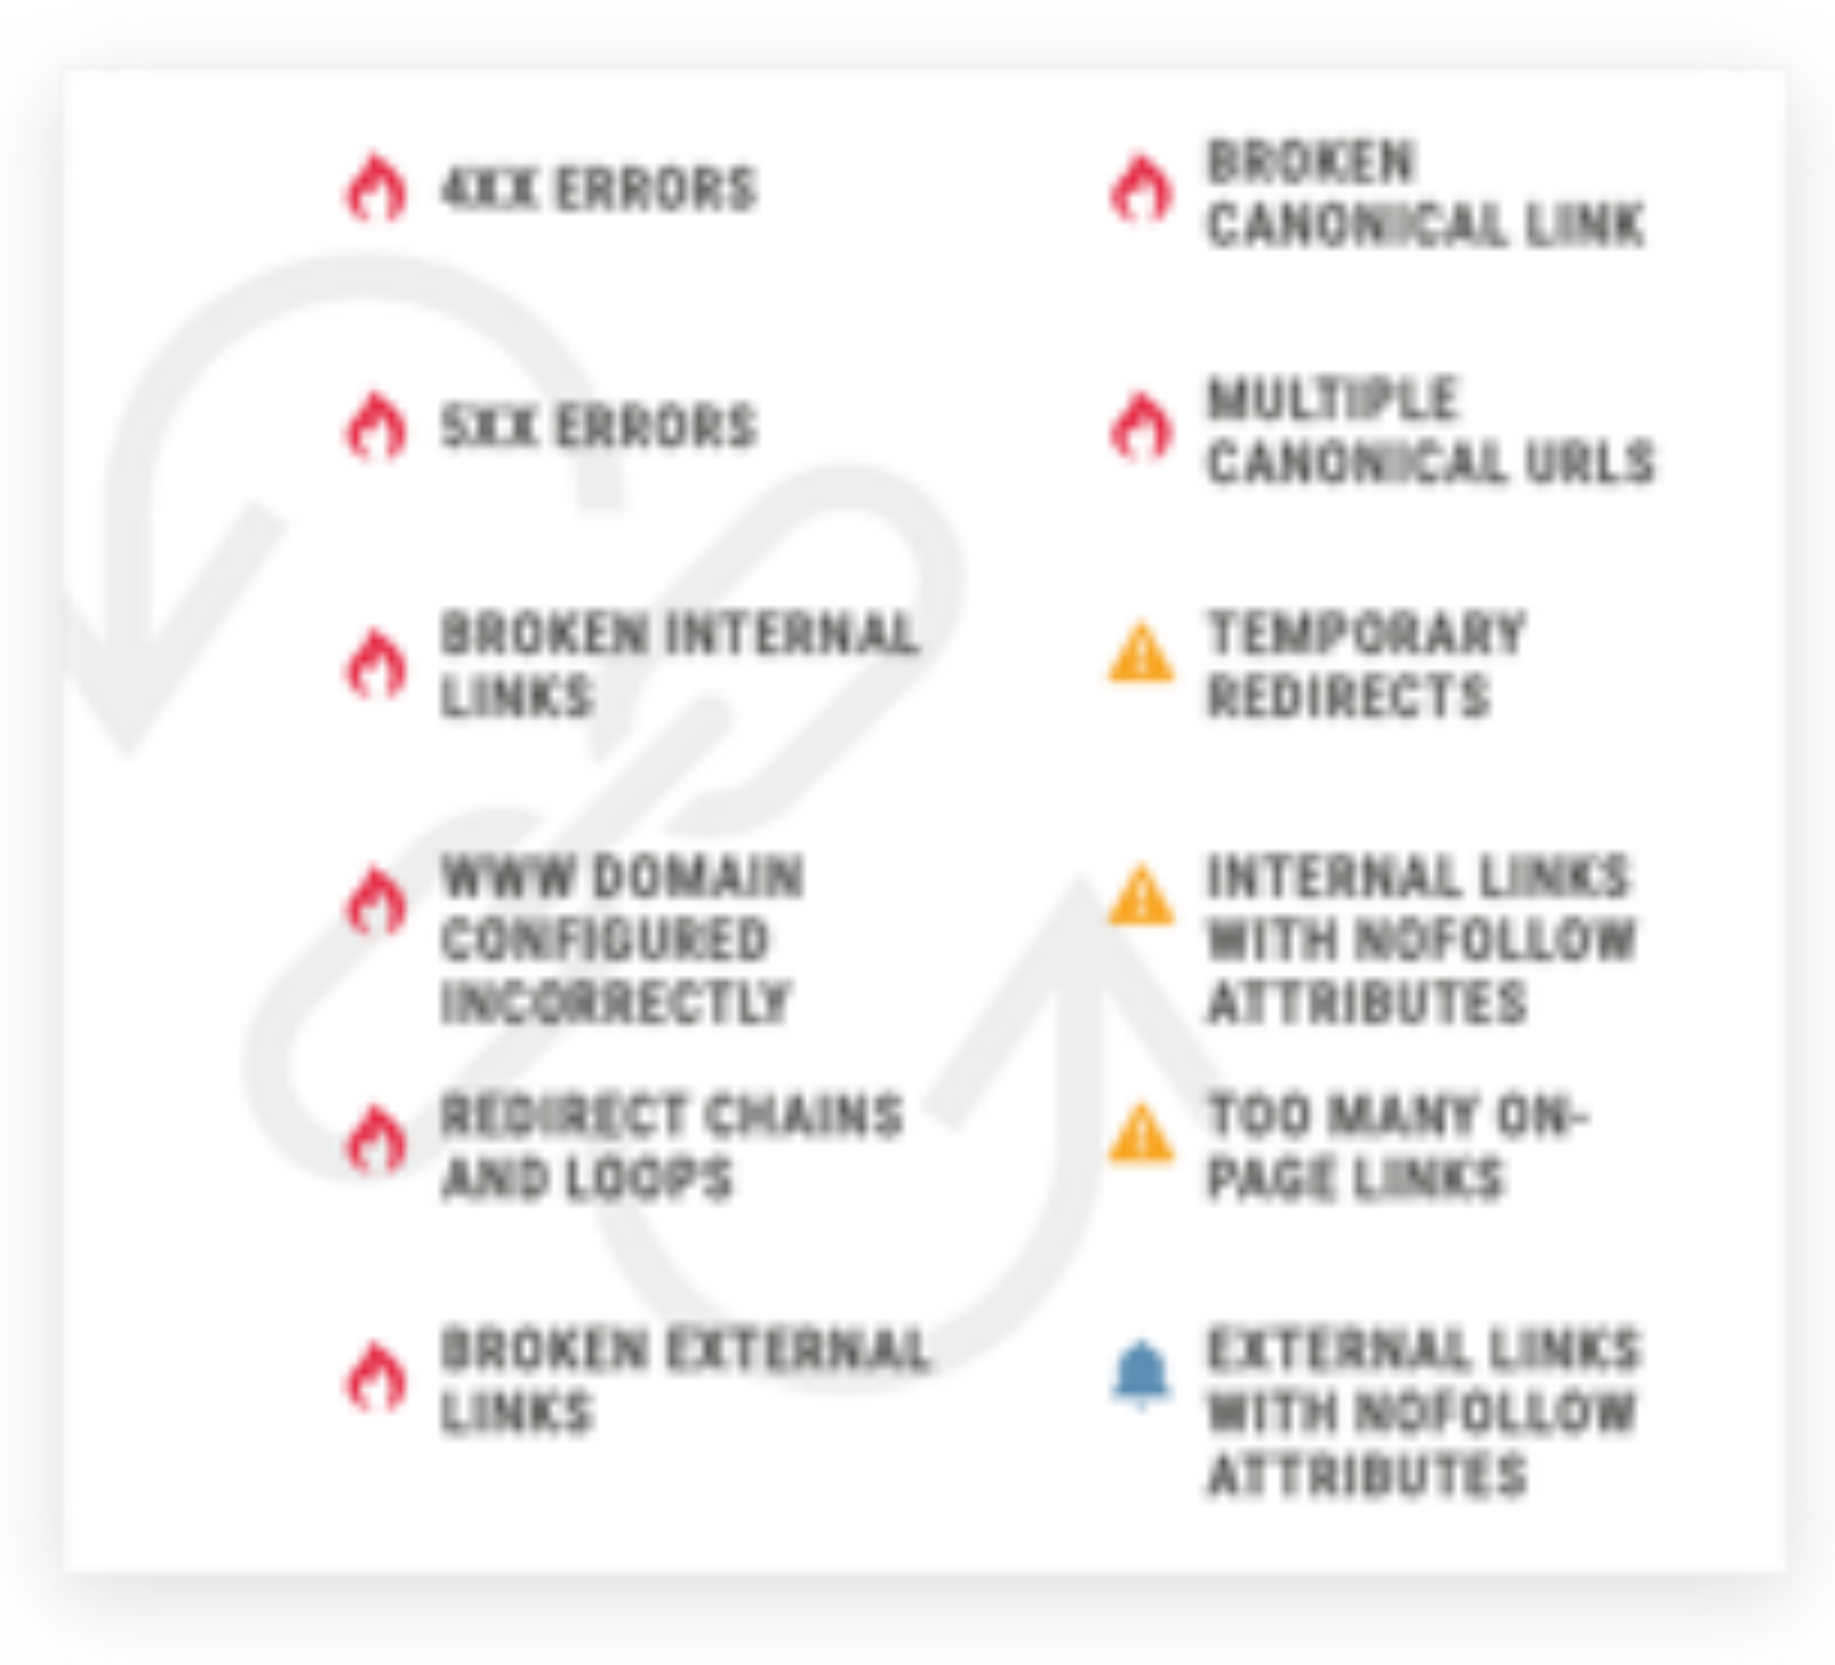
4XX ERRORS

5XX ERRORS

BROKEN INTERNAL LINKS

WWW DOMAIN CONFIGURED INCORRECTLY

REDIRECT CHAINS AND LOOPS

BROKEN EXTERNAL LINKS

BROKEN CANONICAL LINK

MULTIPLE CANONICAL URLS

TEMPORARY REDIRECTS

INTERNAL LINKS WITH NOFOLLOW ATTRIBUTES

TOO MANY ON-PAGE LINKS

EXTERNAL LINKS WITH NOFOLLOW ATTRIBUTES